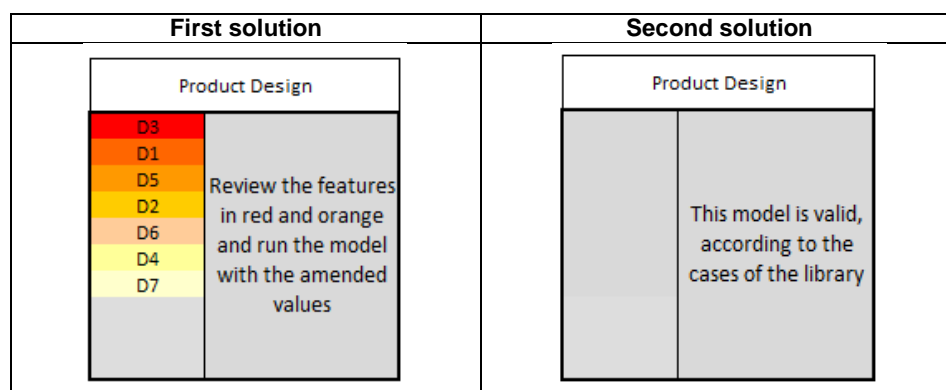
| First solution | Second solution |
|---|---|
| Product Design<br><br>D3<br>D1<br>D5<br>D2<br>D6<br>D4<br>D7<br><br>Review the features in red and orange and run the model with the amended values | Product Design<br><br>This model is valid, according to the cases of the library |